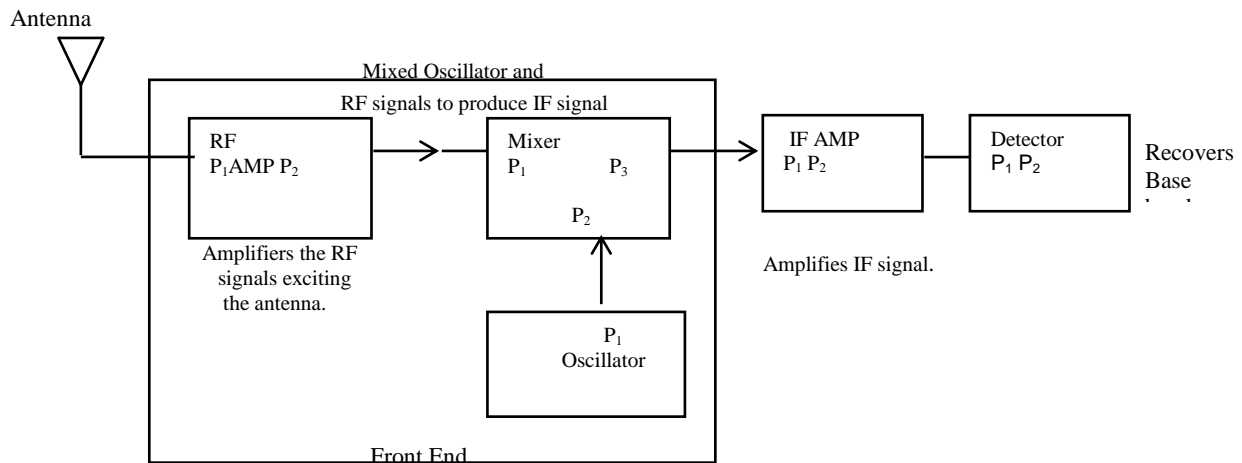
Antenna

Mixed Oscillator and

RF signals to produce IF signal

RF
$P_1$AMP $P_2$

Mixer
$P_1$ $P_3$

$P_2$

IF AMP
$P_1$ $P_2$

Detector
$P_1$ $P_2$

Recovers Base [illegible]

Amplifiers the RF signals exciting the antenna.

Amplifies IF signal.

$P_1$
Oscillator

Front End